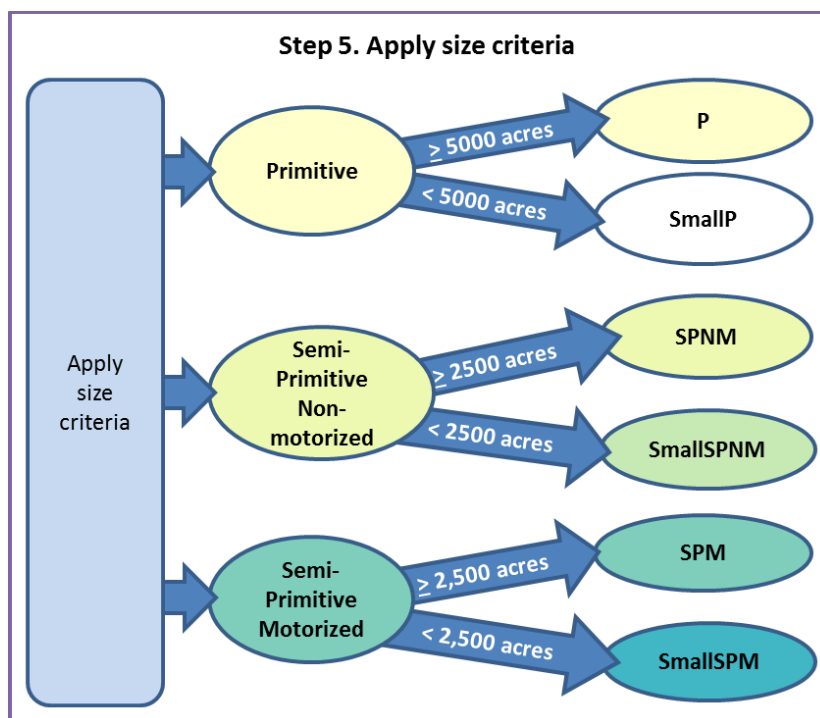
Step 5. Apply size criteria

Apply size criteria

Primitive

$\geq$ 5000 acres

P

< 5000 acres

SmallP

Semi-Primitive Non-motorized

$\geq$ 2500 acres

SPNM

< 2500 acres

SmallSPNM

Semi-Primitive Motorized

$\geq$ 2,500 acres

SPM

< 2,500 acres

SmallSPM